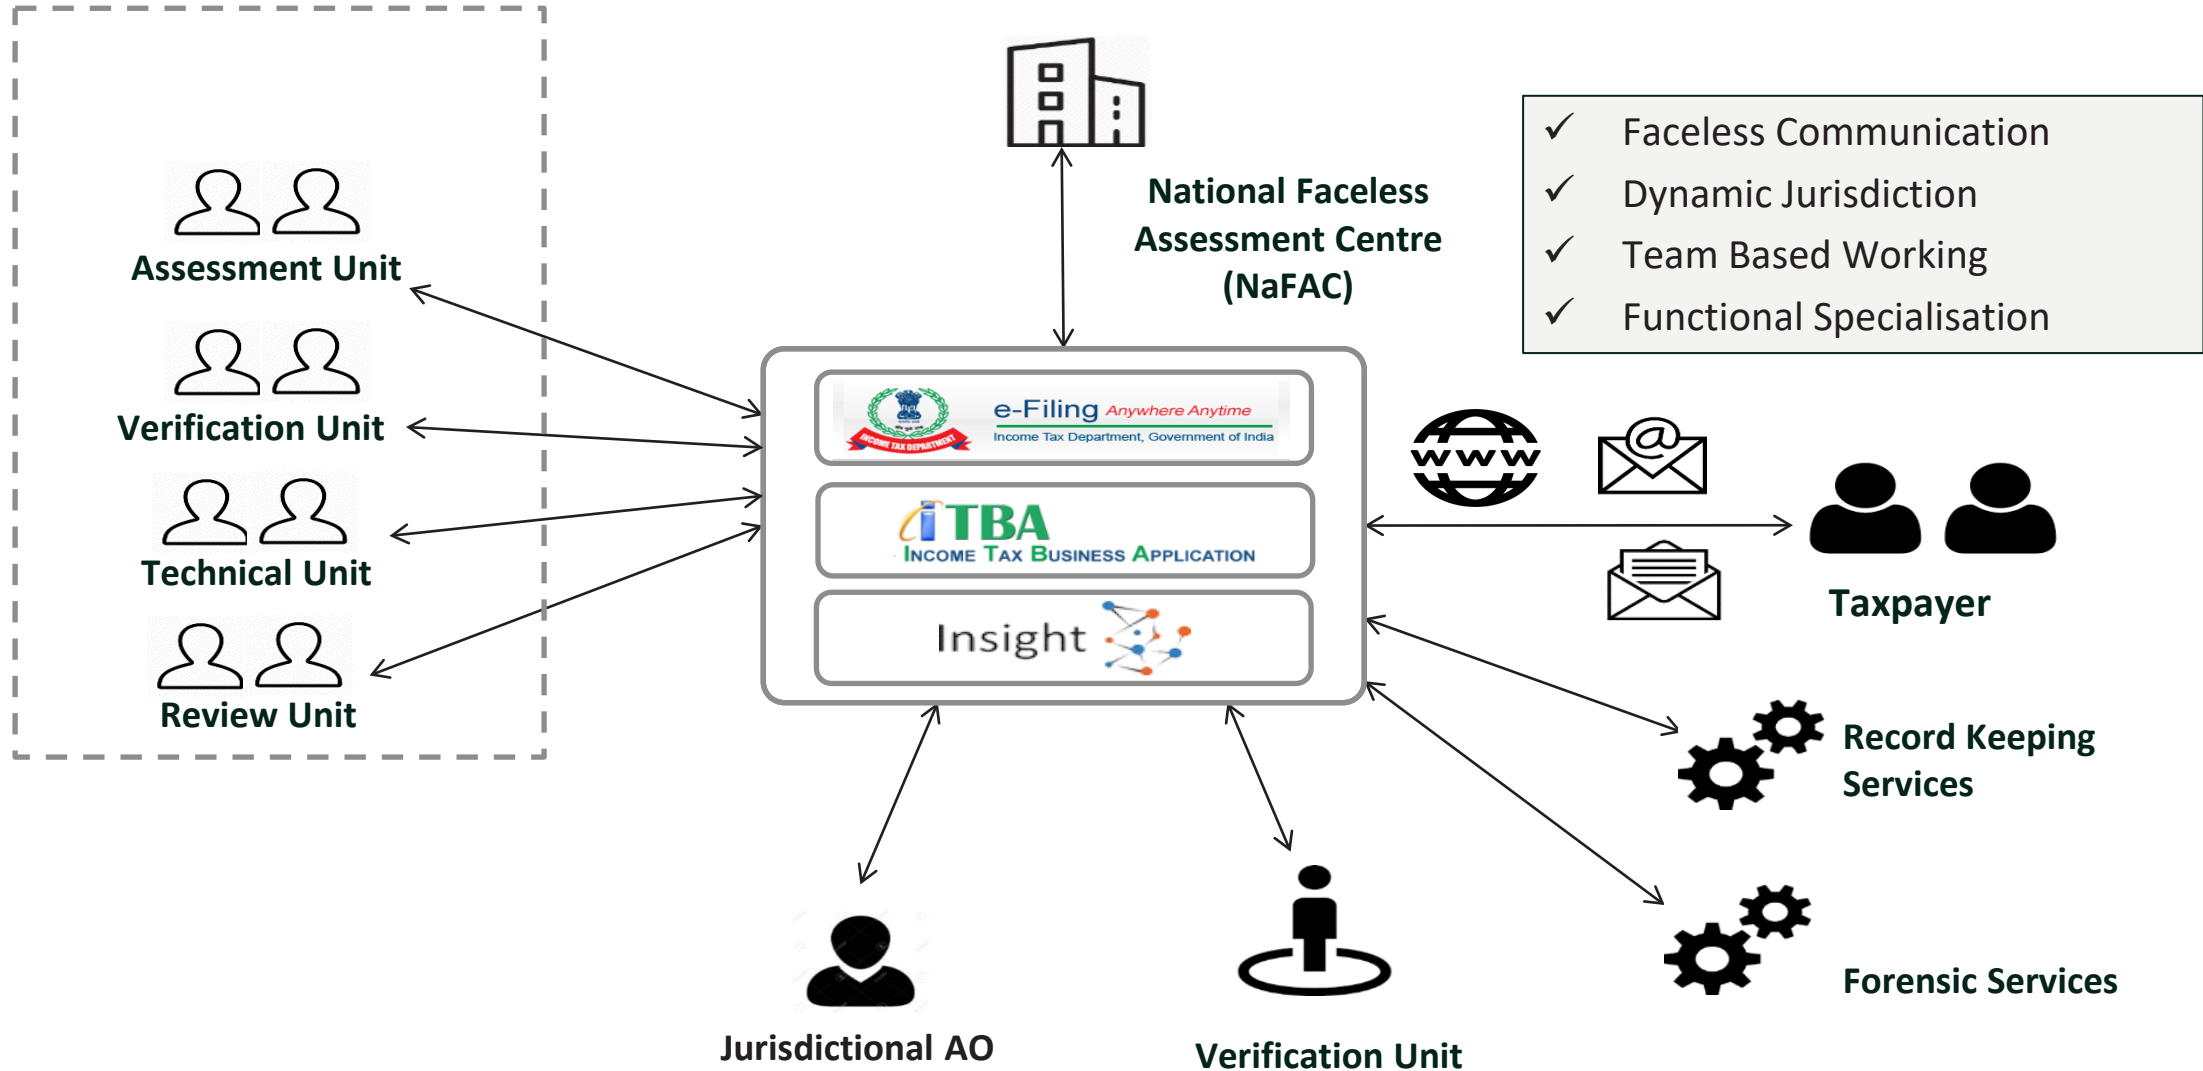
Assessment Unit

Verification Unit

Technical Unit

Review Unit

National Faceless Assessment Centre (NaFAC)

✓ Faceless Communication
✓ Dynamic Jurisdiction
✓ Team Based Working
✓ Functional Specialisation

INCOME TAX DEPARTMENT
e-Filing Anywhere Anytime
Income Tax Department, Government of India

ITBA
INCOME TAX BUSINESS APPLICATION

Insight

WWW

Taxpayer

Record Keeping Services

Forensic Services

Jurisdictional AO

Verification Unit